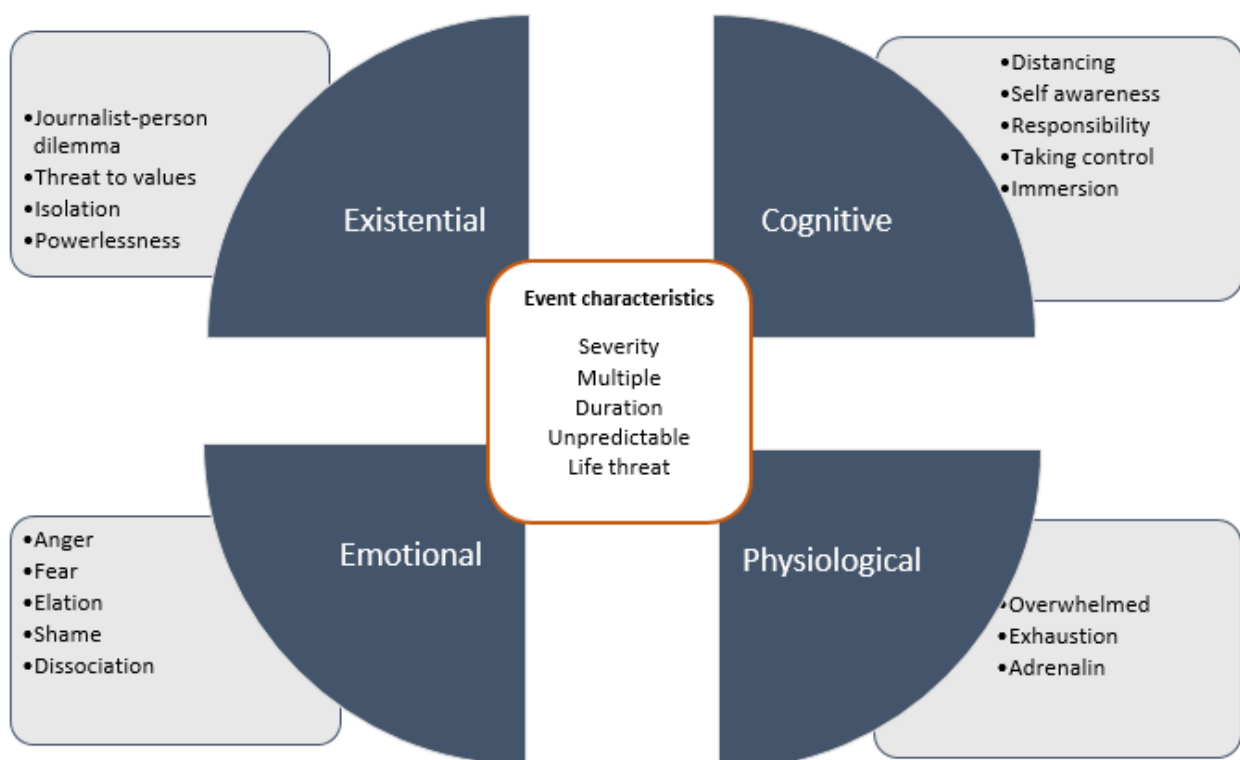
•Journalist-person dilemma
•Threat to values
•Isolation
•Powerlessness

Existential

•Distancing
•Self awareness
•Responsibility
•Taking control
•Immersion

Cognitive

Event characteristics

Severity
Multiple
Duration
Unpredictable
Life threat

Emotional

•Anger
•Fear
•Elation
•Shame
•Dissociation

Physiological

•Overwhelmed
•Exhaustion
•Adrenalin